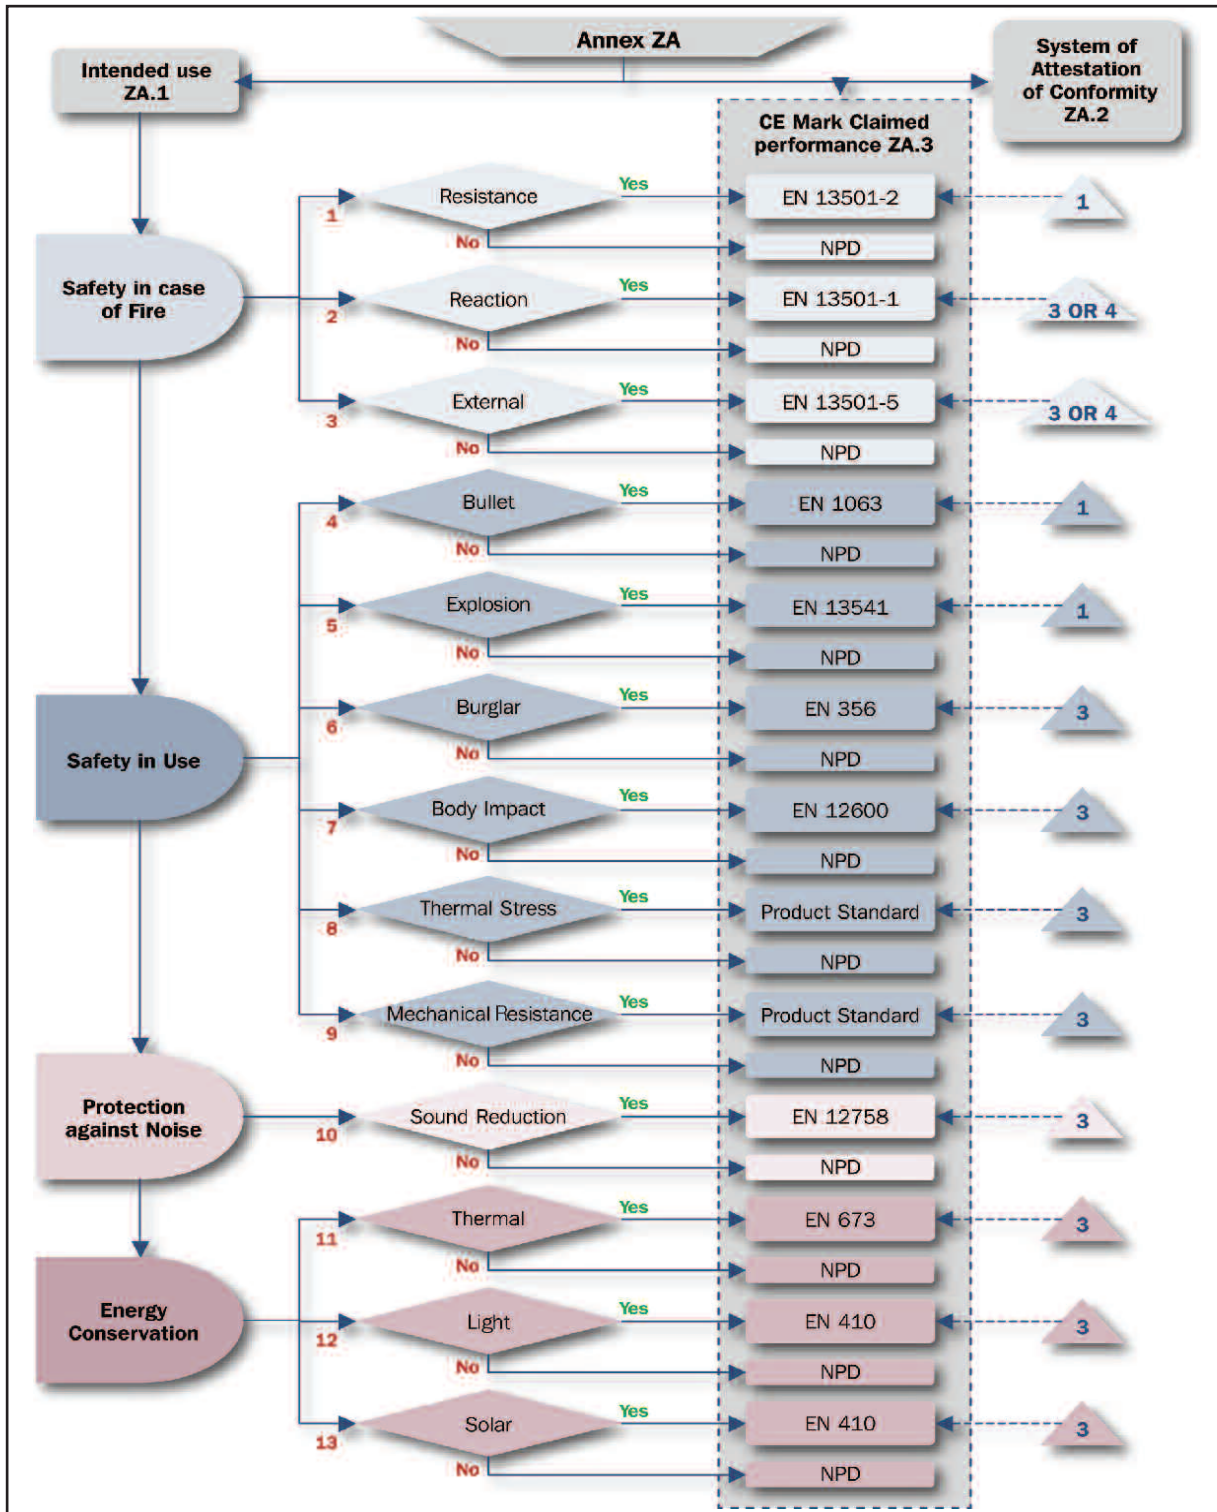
Annex ZA

Intended use ZA.1

System of Attestation of Conformity ZA.2

CE Mark Claimed performance ZA.3

Safety in case of Fire

1 Resistance Yes EN 13501-2 1
No NPD

2 Reaction Yes EN 13501-1 3 OR 4
No NPD

3 External Yes EN 13501-5 3 OR 4
No NPD

Safety in Use

4 Bullet Yes EN 1063 1
No NPD

5 Explosion Yes EN 13541 1
No NPD

6 Burglar Yes EN 356 3
No NPD

7 Body Impact Yes EN 12600 3
No NPD

8 Thermal Stress Yes Product Standard 3
No NPD

9 Mechanical Resistance Yes Product Standard 3
No NPD

Protection against Noise

10 Sound Reduction Yes EN 12758 3
No NPD

Energy Conservation

11 Thermal Yes EN 673 3
No NPD

12 Light Yes EN 410 3
No NPD

13 Solar Yes EN 410 3
No NPD